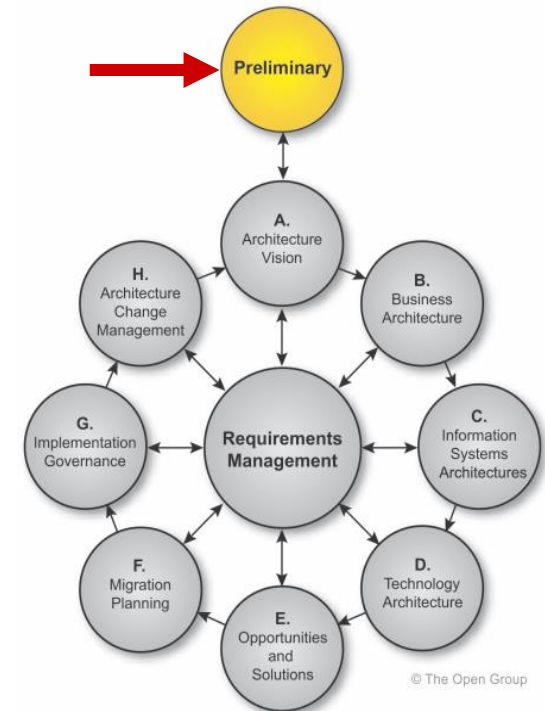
Preliminary

A.
Architecture
Vision

B.
Business
Architecture

C.
Information
Systems
Architectures

D.
Technology
Architecture

E.
Opportunities
and
Solutions

F.
Migration
Planning

G.
Implementation
Governance

H.
Architecture
Change
Management

Requirements
Management

© The Open Group